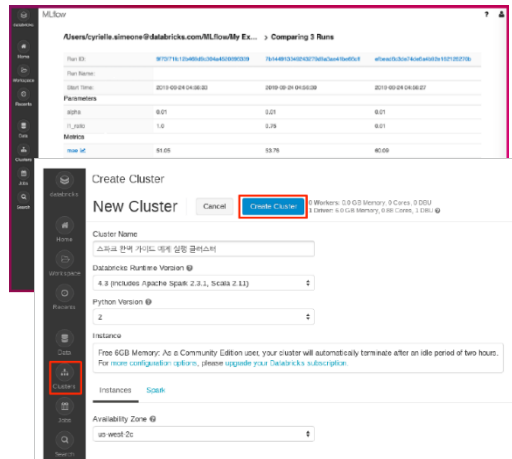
MLflow

databricks
Home
Workspace
Recents
Data
Clusters
Jobs
Search

/Users/cyrielle.simeone@databricks.com/MLflow/My Ex... > Comparing 3 Runs

| Run ID: | 8f70716132e48b8fc304e4500060000 | 7b1448103492436279d6a3ae40e60cf | ef0eac0c3ce74ebeb66b0a102125270b |
|---|---|---|---|
| Run Name: | | | |
| Start Time: | 2019-02-24 04:08:32 | 2019-02-24 04:08:39 | 2019-02-24 04:08:27 |
| **Parameters** | | | |
| alpha | 0.01 | 0.01 | 0.01 |
| l1_ratio | 1.0 | 0.75 | 0.01 |
| **Metrics** | | | |
| mae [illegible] | 51.05 | 53.76 | 60.69 |

databricks
Home
Workspace
Recents
Data
Clusters
Jobs
Search

Create Cluster

New Cluster

Cancel

Create Cluster

0 Workers: 0.0 GB Memory, 0 Cores, 0 DBU
1 Driver: 6.0 GB Memory, 0.88 Cores, 1 DBU

Cluster Name

스파크 완벽 가이드 예제 실행 클러스터

Databricks Runtime Version

4.3 (includes Apache Spark 2.3.1, Scala 2.11)

Python Version

2

Instance

Free 6GB Memory: As a Community Edition user, your cluster will automatically terminate after an idle period of two hours.
For more configuration options, please upgrade your Databricks subscription.

Instances   Spark

Availability Zone

us-west-2c